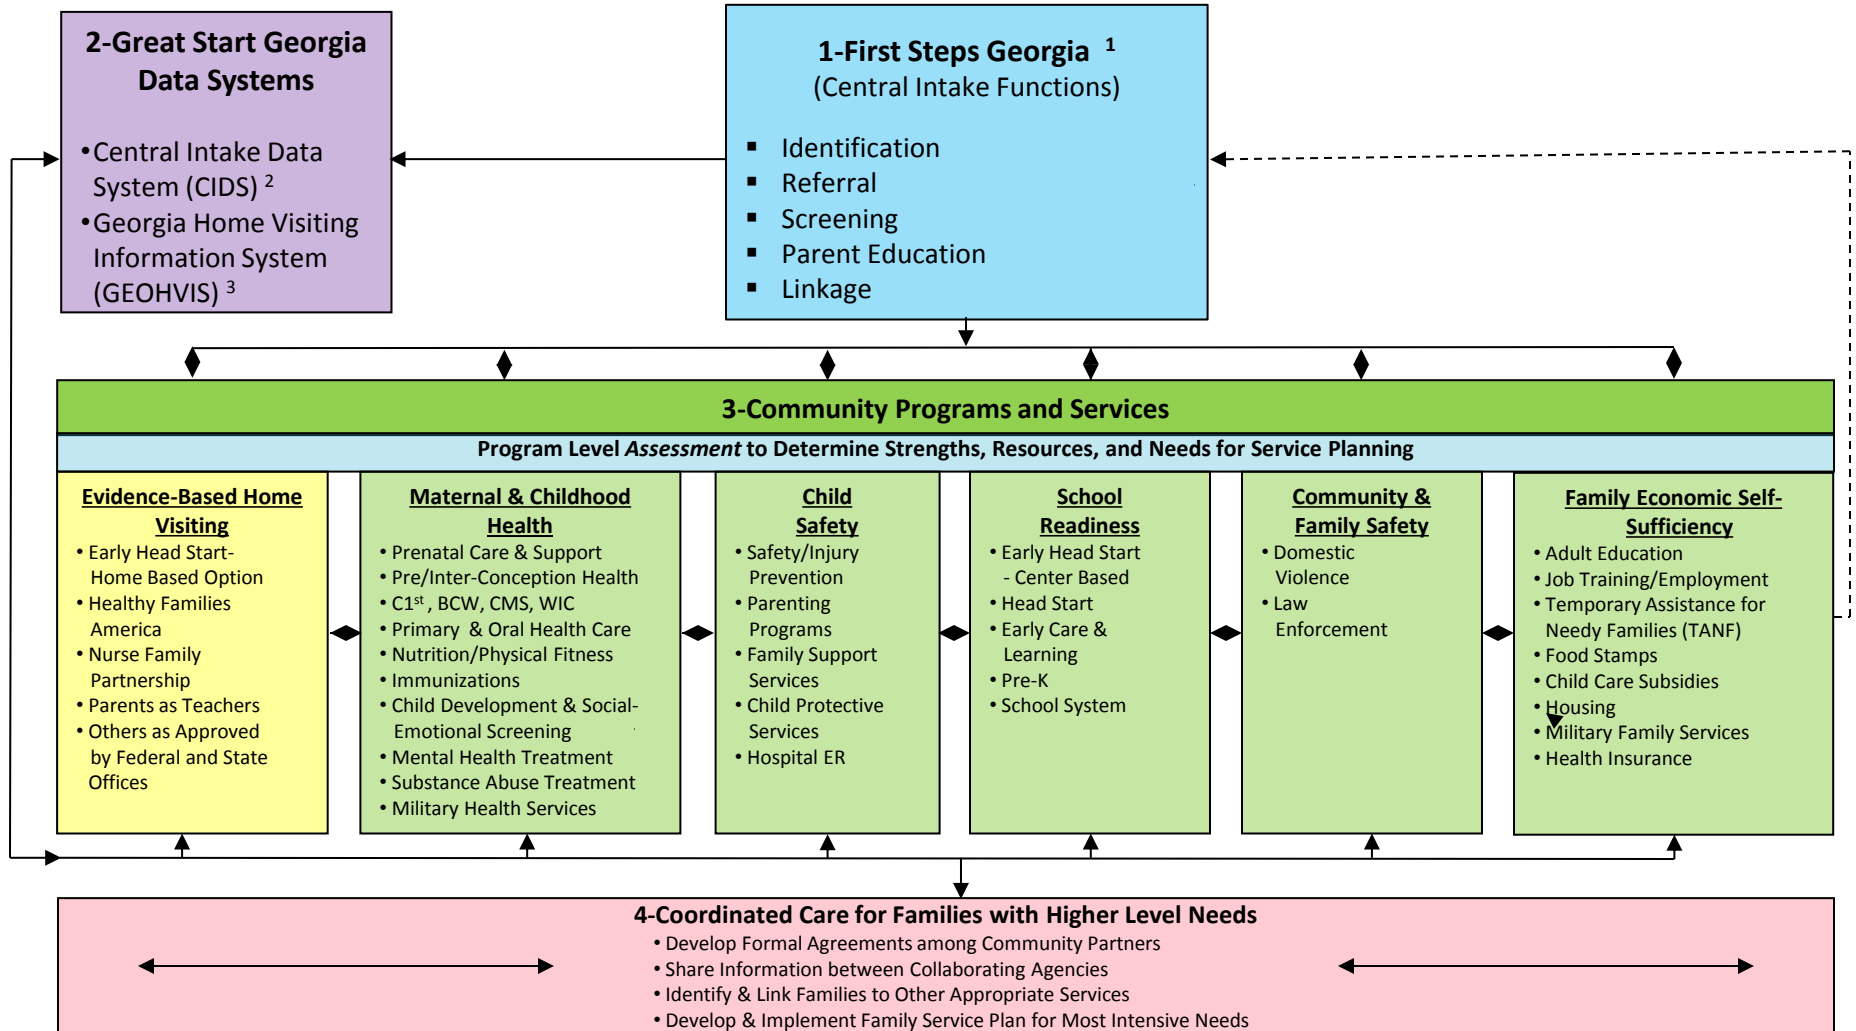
2-Great Start Georgia Data Systems

• Central Intake Data System (CIDS) $^2$
• Georgia Home Visiting Information System (GEOHVIS) $^3$

1-First Steps Georgia $^1$
(Central Intake Functions)

- Identification
- Referral
- Screening
- Parent Education
- Linkage

3-Community Programs and Services

Program Level *Assessment* to Determine Strengths, Resources, and Needs for Service Planning

Evidence-Based Home Visiting
• Early Head Start-Home Based Option
• Healthy Families America
• Nurse Family Partnership
• Parents as Teachers
• Others as Approved by Federal and State Offices

Maternal & Childhood Health
• Prenatal Care & Support
• Pre/Inter-Conception Health
• C1$^{st}$, BCW, CMS, WIC
• Primary & Oral Health Care
• Nutrition/Physical Fitness
• Immunizations
• Child Development & Social-Emotional Screening
• Mental Health Treatment
• Substance Abuse Treatment
• Military Health Services

Child Safety
• Safety/Injury Prevention
• Parenting Programs
• Family Support Services
• Child Protective Services
• Hospital ER

School Readiness
• Early Head Start - Center Based
• Head Start
• Early Care & Learning
• Pre-K
• School System

Community & Family Safety
• Domestic Violence
• Law Enforcement

Family Economic Self-Sufficiency
• Adult Education
• Job Training/Employment
• Temporary Assistance for Needy Families (TANF)
• Food Stamps
• Child Care Subsidies
• Housing
• Military Family Services
• Health Insurance

4-Coordinated Care for Families with Higher Level Needs
• Develop Formal Agreements among Community Partners
• Share Information between Collaborating Agencies
• Identify & Link Families to Other Appropriate Services
• Develop & Implement Family Service Plan for Most Intensive Needs